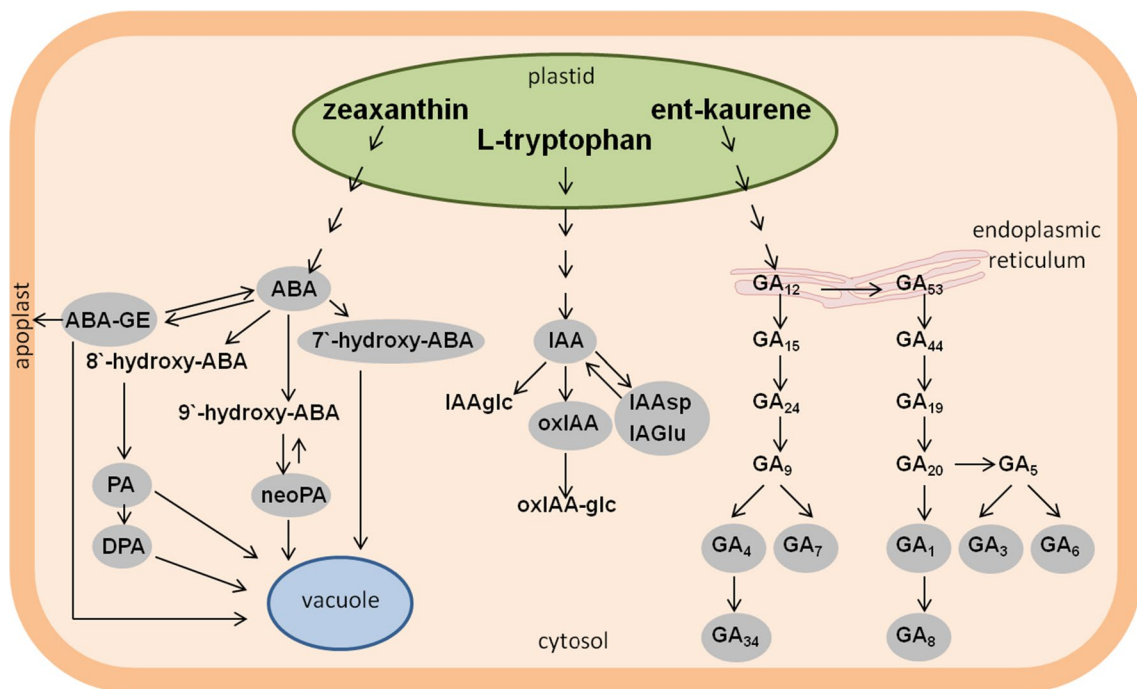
plastid
zeaxanthin
L-tryptophan
ent-kaurene
endoplasmic reticulum
apoplast
ABA-GE
ABA
7`-hydroxy-ABA
8`-hydroxy-ABA
9`-hydroxy-ABA
PA
DPA
neoPA
vacuole
IAA
IAAglc
oxIAA
IAAsp
IAGlu
oxIAA-glc
GA$_{12}$
GA$_{53}$
GA$_{15}$
GA$_{44}$
GA$_{24}$
GA$_{19}$
GA$_{9}$
GA$_{20}$
GA$_{5}$
GA$_{4}$
GA$_{7}$
GA$_{1}$
GA$_{3}$
GA$_{6}$
GA$_{34}$
GA$_{8}$
cytosol